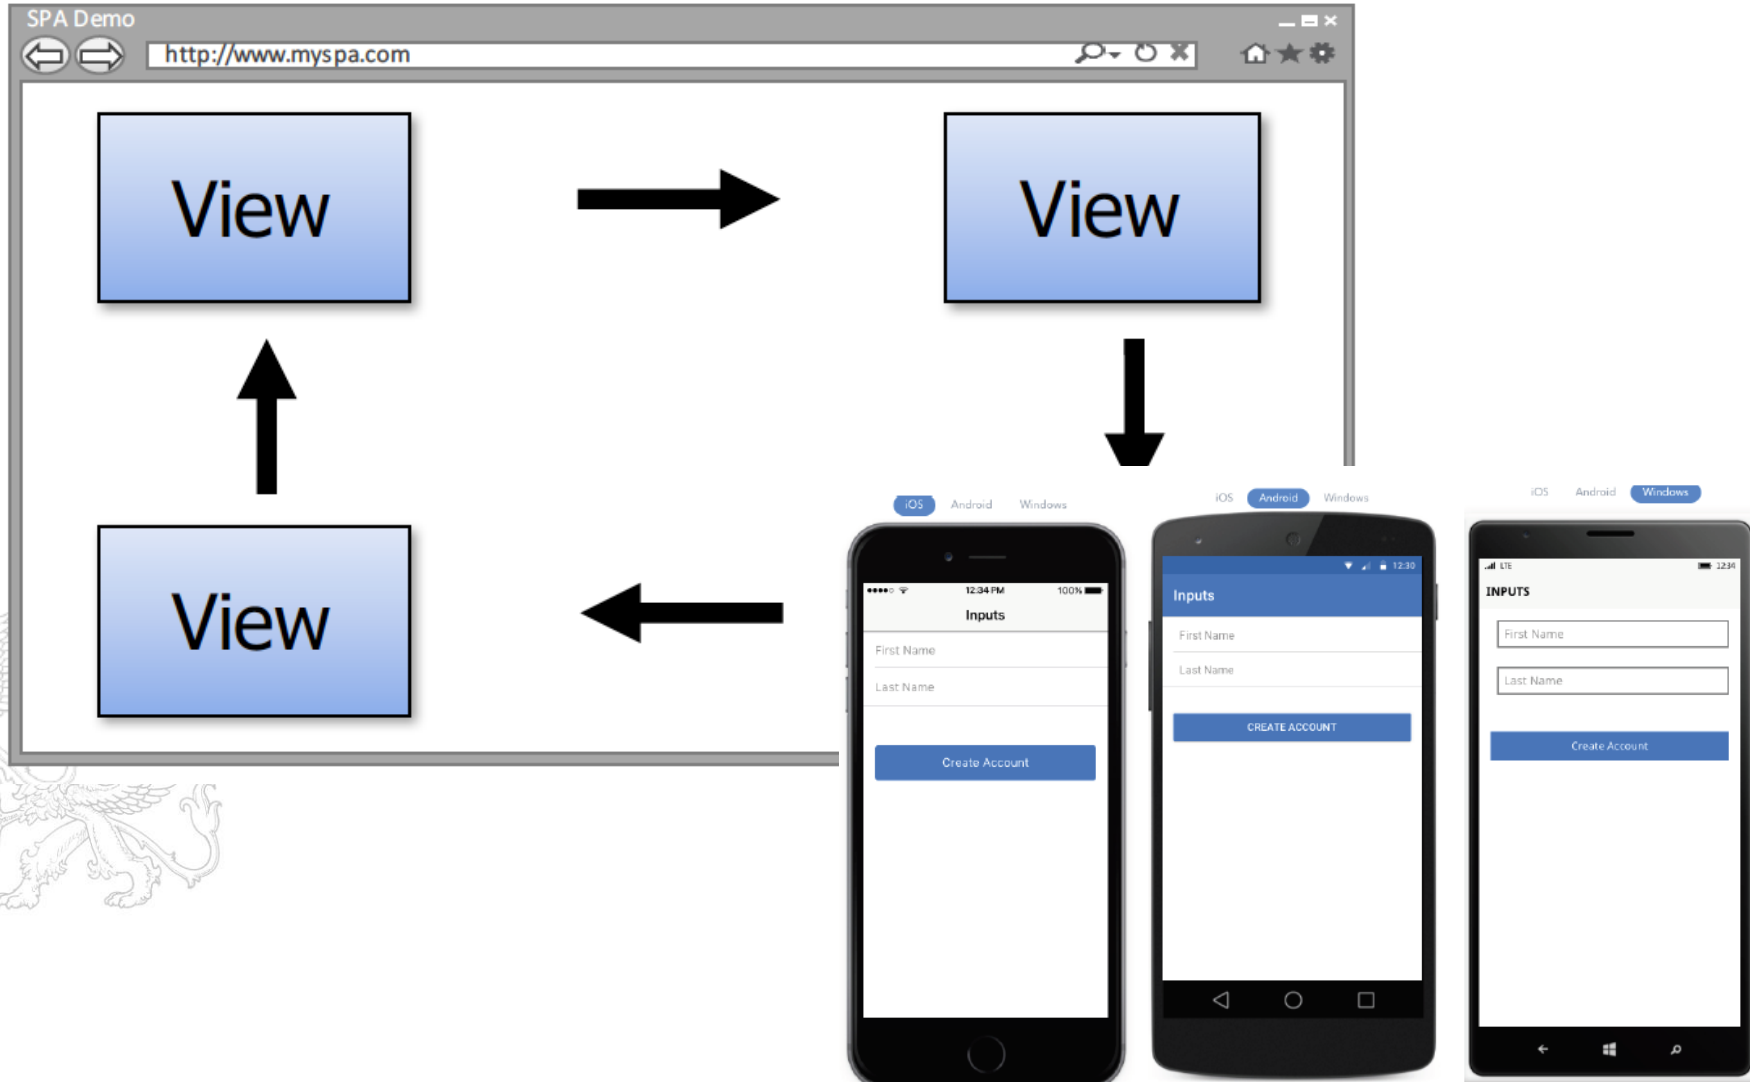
SPA Demo

http://www.myspa.com

View

View

View

iOS Android Windows

12:34 PM 100%

Inputs

First Name

Last Name

Create Account

iOS Android Windows

12:30

Inputs

First Name

Last Name

CREATE ACCOUNT

iOS Android Windows

LTE 12:34

INPUTS

First Name

Last Name

Create Account